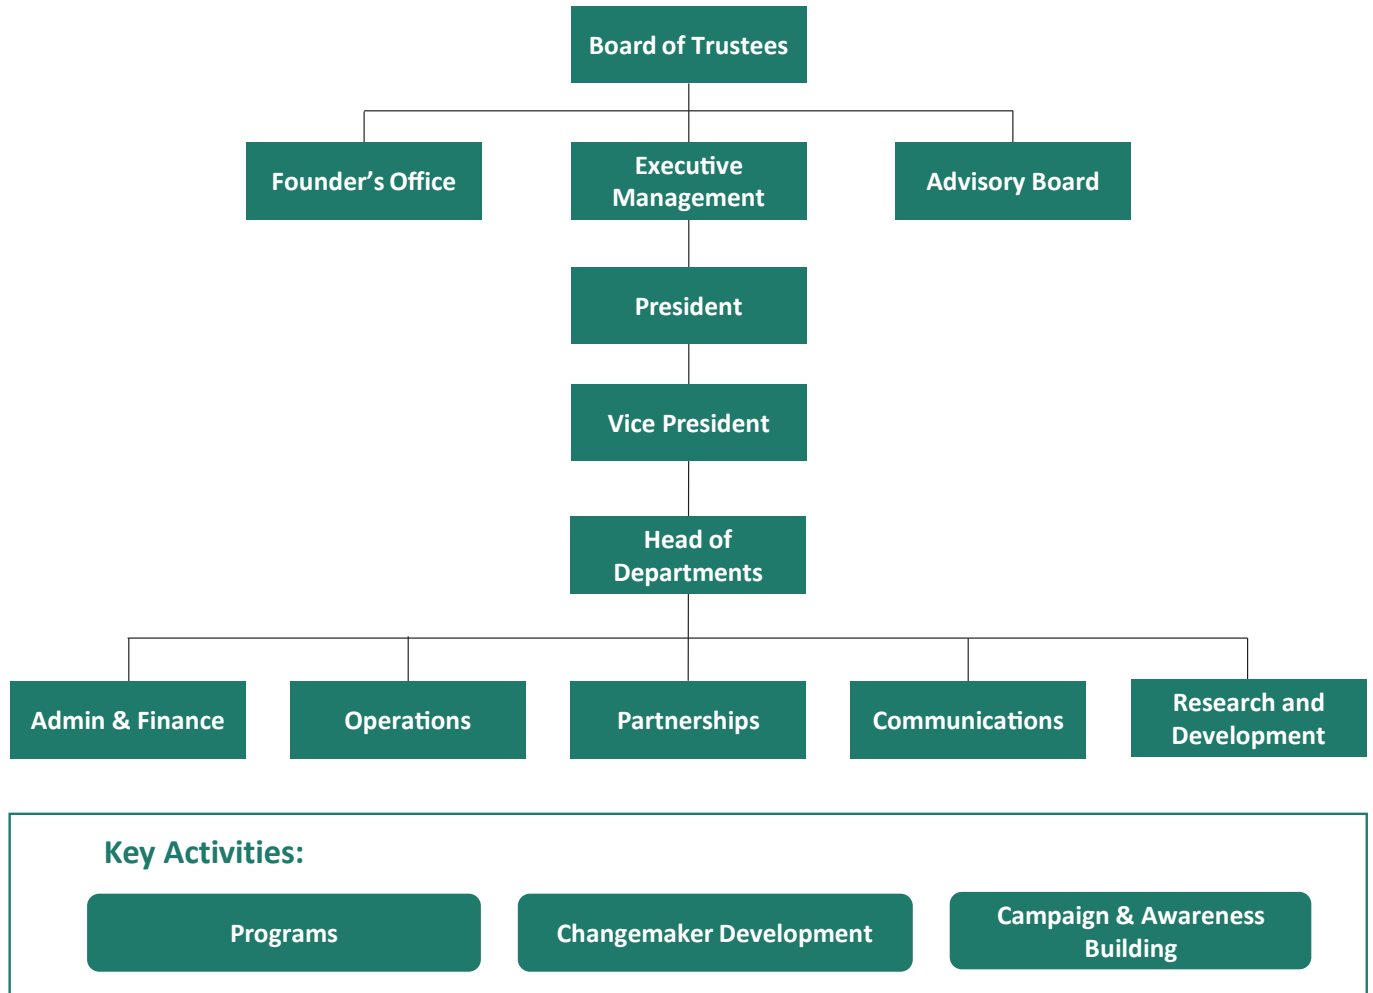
Board of Trustees

Founder's Office

Executive Management

Advisory Board

President

Vice President

Head of Departments

Admin & Finance

Operations

Partnerships

Communications

Research and Development

Key Activities:

Programs

Changemaker Development

Campaign & Awareness Building